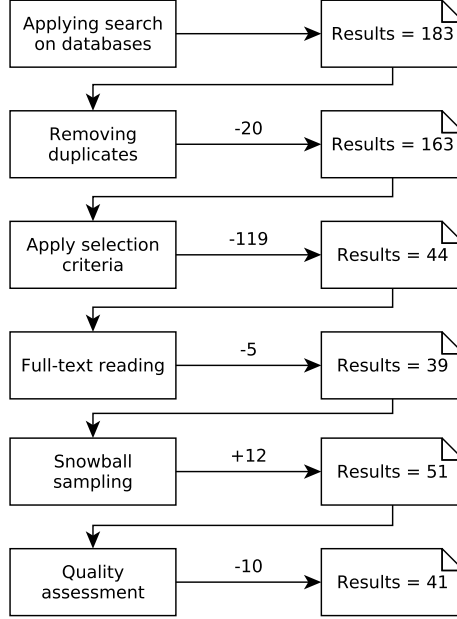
Applying search on databases

Results = 183

Removing duplicates

-20

Results = 163

Apply selection criteria

-119

Results = 44

Full-text reading

-5

Results = 39

Snowball sampling

+12

Results = 51

Quality assessment

-10

Results = 41